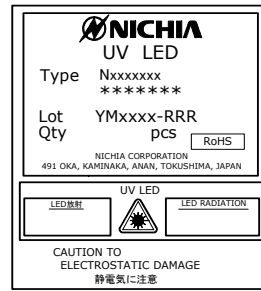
NICHIA
UV LED
Type Nxxxxxxx
*******
Lot YMxxxx-RRR
Qty pcs
RoHS
NICHIA CORPORATION
491 OKA, KAMINAKA, ANAN, TOKUSHIMA, JAPAN

UV LED
LED放射
LED RADIATION

CAUTION TO
ELECTROSTATIC DAMAGE
静電気に注意